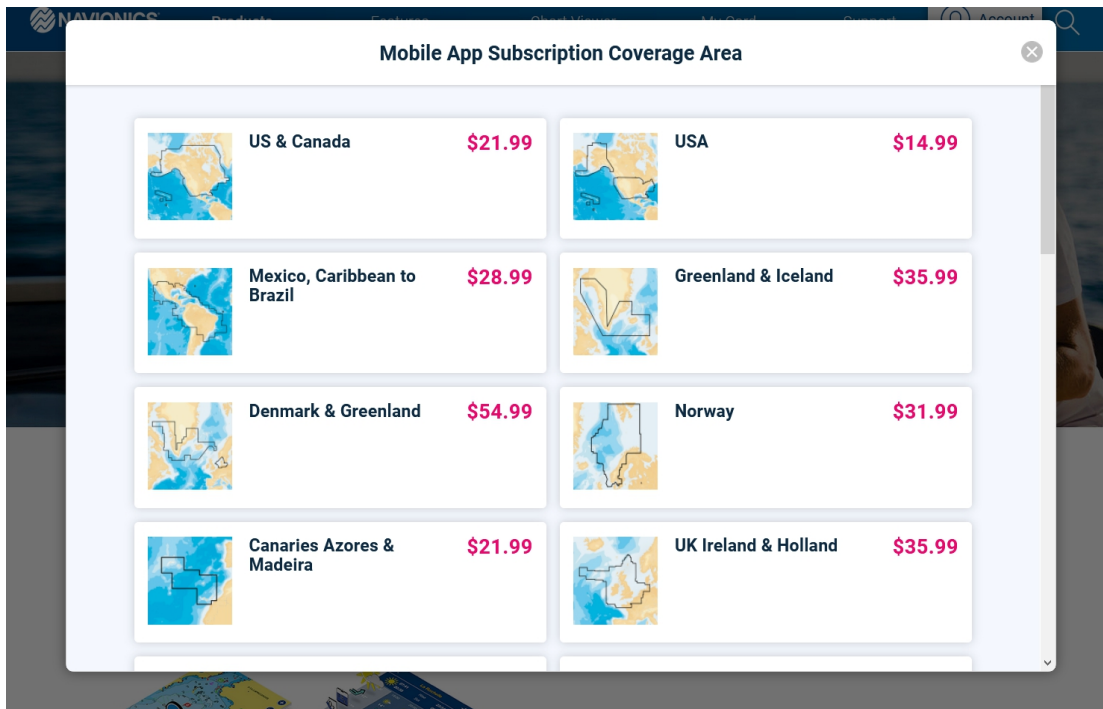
NAVIONICS Products Features Chart Viewer My Card Support Account

Mobile App Subscription Coverage Area

US & Canada $21.99

USA $14.99

Mexico, Caribbean to Brazil $28.99

Greenland & Iceland $35.99

Denmark & Greenland $54.99

Norway $31.99

Canaries Azores & Madeira $21.99

UK Ireland & Holland $35.99